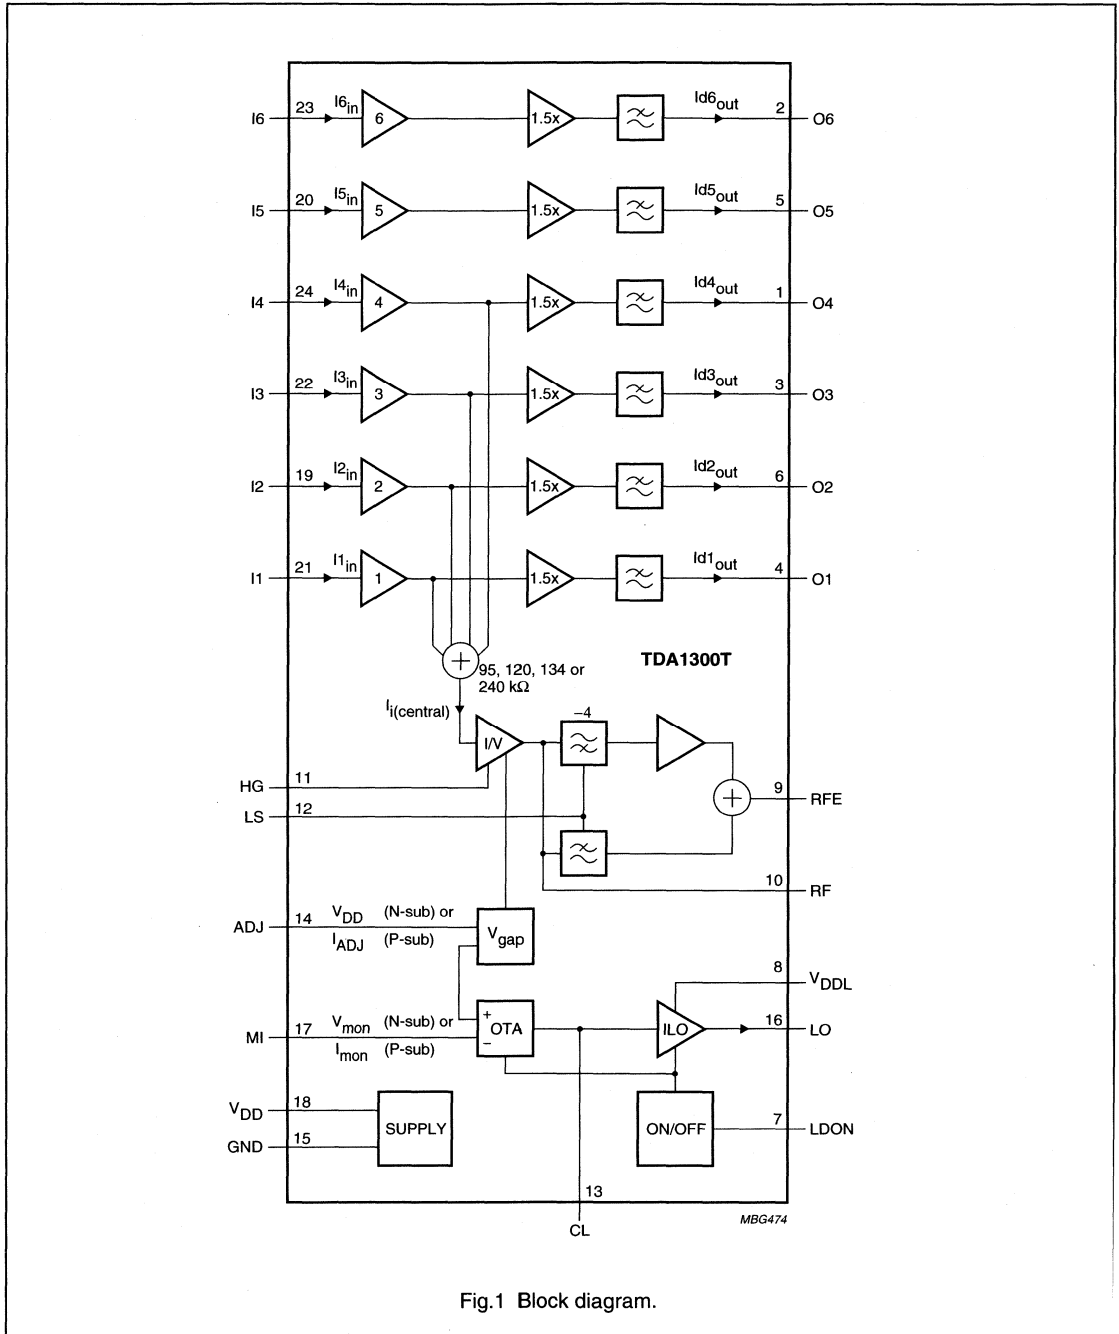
I6 23 $I6_{in}$ 6 1.5x $Id6_{out}$ 2 O6

I5 20 $I5_{in}$ 5 1.5x $Id5_{out}$ 5 O5

I4 24 $I4_{in}$ 4 1.5x $Id4_{out}$ 1 O4

I3 22 $I3_{in}$ 3 1.5x $Id3_{out}$ 3 O3

I2 19 $I2_{in}$ 2 1.5x $Id2_{out}$ 6 O2

I1 21 $I1_{in}$ 1 1.5x $Id1_{out}$ 4 O1

95, 120, 134 or 240 kΩ

TDA1300T

$I_{i(central)}$

I/V

−4

HG 11

LS 12

9 RFE

10 RF

ADJ 14 $V_{DD}$ (N-sub) or $I_{ADJ}$ (P-sub)

$V_{gap}$

8 $V_{DDL}$

MI 17 $V_{mon}$ (N-sub) or $I_{mon}$ (P-sub)

+ OTA −

ILO

16 LO

$V_{DD}$ 18

GND 15

SUPPLY

ON/OFF

7 LDON

13

CL

MBG474

Fig.1 Block diagram.